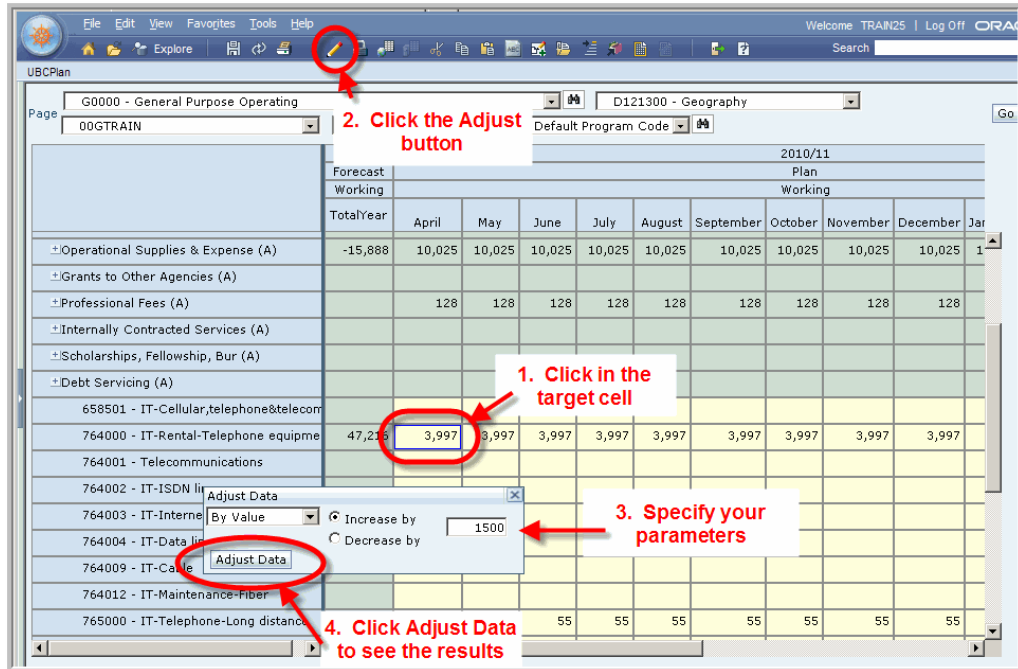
File Edit View Favorites Tools Help

Welcome TRAIN25 | Log Off ORAC

Explore

Search

UBCPlan

Page G0000 - General Purpose Operating

D121300 - Geography

00GTRAIN

Default Program Code

Go

2. Click the Adjust button

| | Forecast | 2010/11 | | | | | | | | | |
|---|---|---|---|---|---|---|---|---|---|---|---|
| | Working | Plan Working | | | | | | | | | |
| | TotalYear | April | May | June | July | August | September | October | November | December | Ja |
| Operational Supplies & Expense (A) | -15,888 | 10,025 | 10,025 | 10,025 | 10,025 | 10,025 | 10,025 | 10,025 | 10,025 | 10,025 | 1 |
| Grants to Other Agencies (A) | | | | | | | | | | | |
| Professional Fees (A) | | 128 | 128 | 128 | 128 | 128 | 128 | 128 | 128 | 128 | |
| Internally Contracted Services (A) | | | | | | | | | | | |
| Scholarships, Fellowship, Bur (A) | | | | | | | | | | | |
| Debt Servicing (A) | | | | | | | | | | | |
| 658501 - IT-Cellular,telephone&telecom | | | | | | | | | | | |
| 764000 - IT-Rental-Telephone equipme | 47,21 | 3,997 | 3,997 | 3,997 | 3,997 | 3,997 | 3,997 | 3,997 | 3,997 | 3,997 | |
| 764001 - Telecommunications | | | | | | | | | | | |
| 764002 - IT-ISDN li | | | | | | | | | | | |
| 764003 - IT-Interne | | | | | | | | | | | |
| 764004 - IT-Data li | | | | | | | | | | | |
| 764009 - IT-Ca | | | | | | | | | | | |
| 764012 - IT-Maintenance-Fiber | | | | | | | | | | | |
| 765000 - IT-Telephone-Long distance | | | | 55 | 55 | 55 | 55 | 55 | 55 | 55 | |

1. Click in the target cell

Adjust Data

By Value

Increase by

1500

Decrease by

Adjust Data

3. Specify your parameters

4. Click Adjust Data to see the results